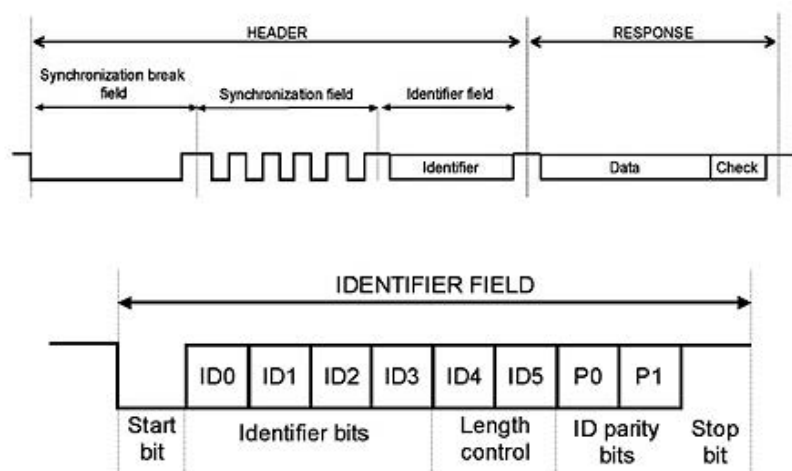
HEADER

RESPONSE

Synchronization break field

Synchronization field

Identifier field

Identifier

Data

Check

IDENTIFIER FIELD

ID0

ID1

ID2

ID3

ID4

ID5

P0

P1

Start bit

Identifier bits

Length control

ID parity bits

Stop bit